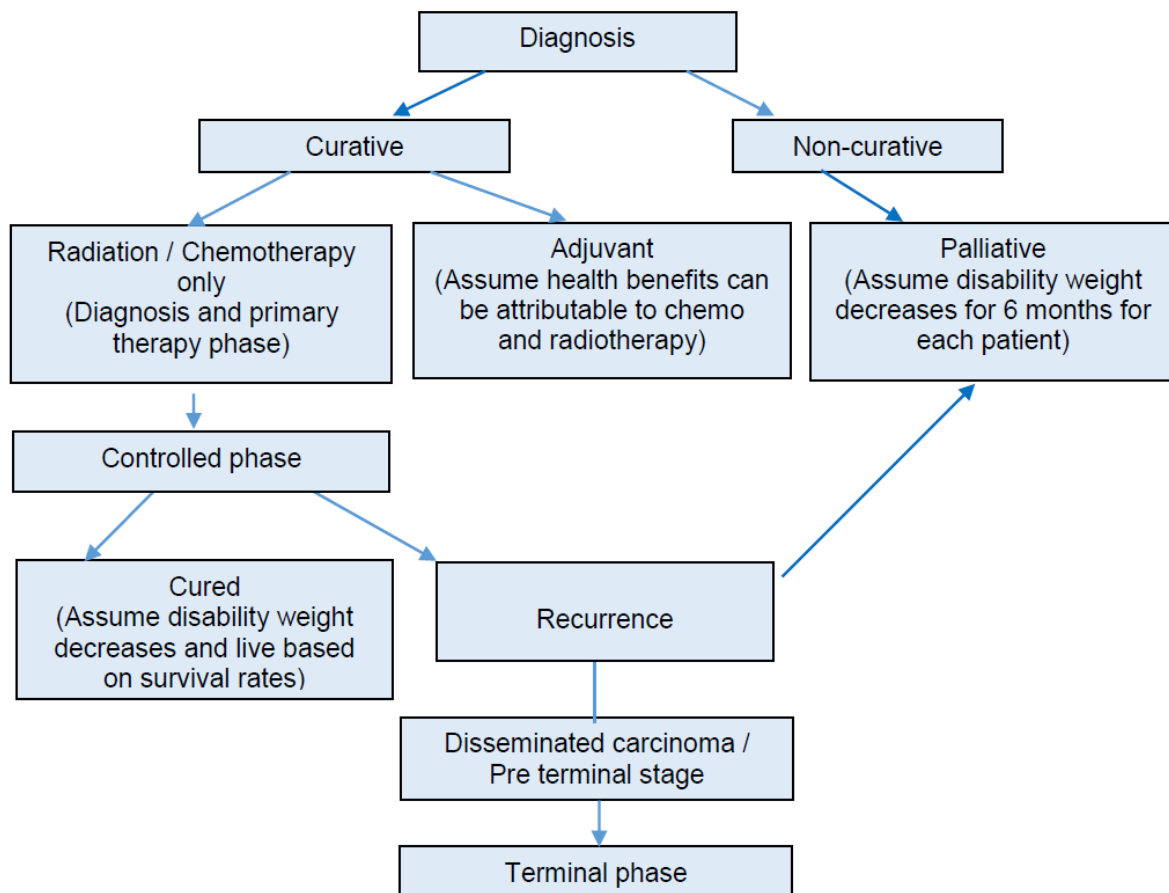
Diagnosis

Curative

Non-curative

Radiation / Chemotherapy only (Diagnosis and primary therapy phase)

Adjuvant (Assume health benefits can be attributable to chemo and radiotherapy)

Palliative (Assume disability weight decreases for 6 months for each patient)

Controlled phase

Cured (Assume disability weight decreases and live based on survival rates)

Recurrence

Disseminated carcinoma / Pre terminal stage

Terminal phase